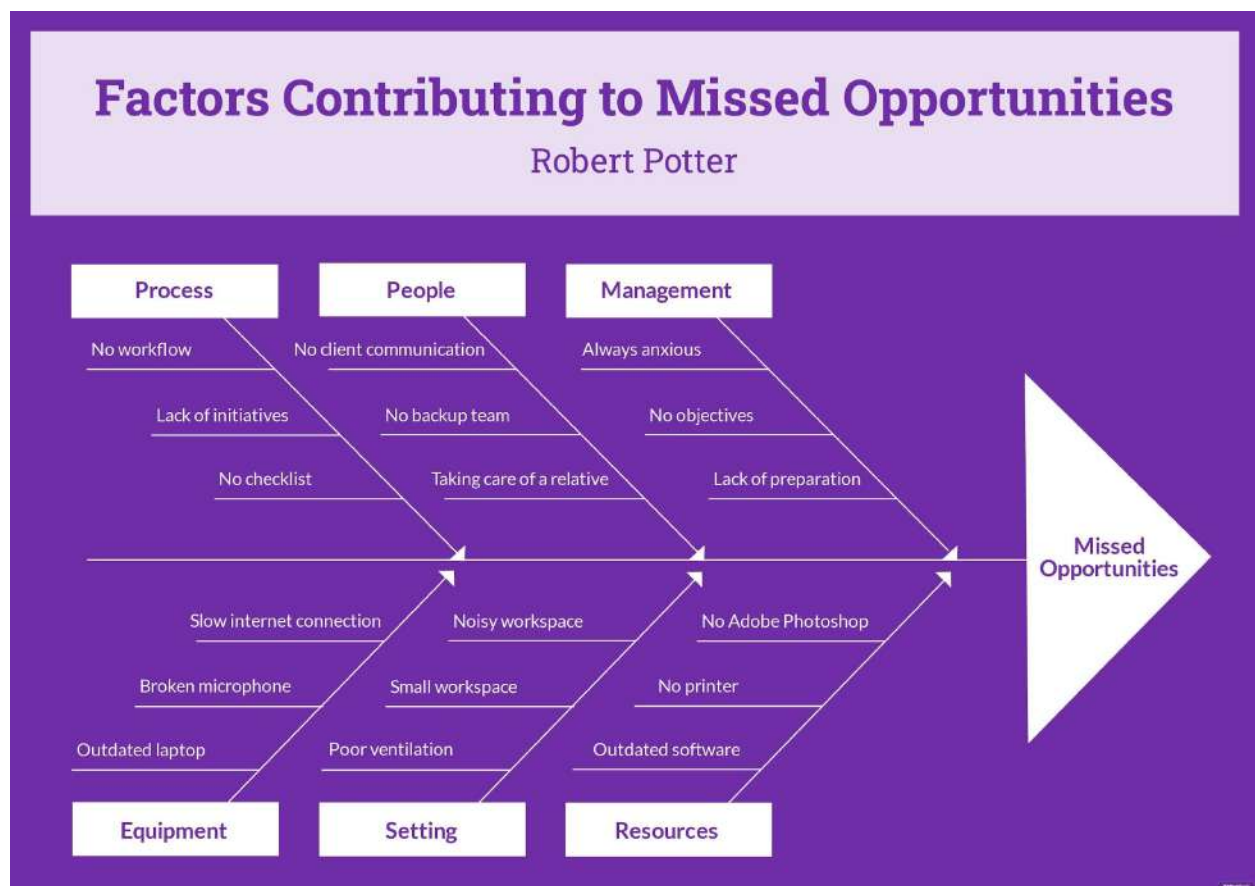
Factors Contributing to Missed Opportunities

Robert Potter

Process

No workflow

Lack of initiatives

No checklist

People

No client communication

No backup team

Taking care of a relative

Management

Always anxious

No objectives

Lack of preparation

Missed Opportunities

Slow internet connection

Broken microphone

Outdated laptop

Equipment

Noisy workspace

Small workspace

Poor ventilation

Setting

No Adobe Photoshop

No printer

Outdated software

Resources